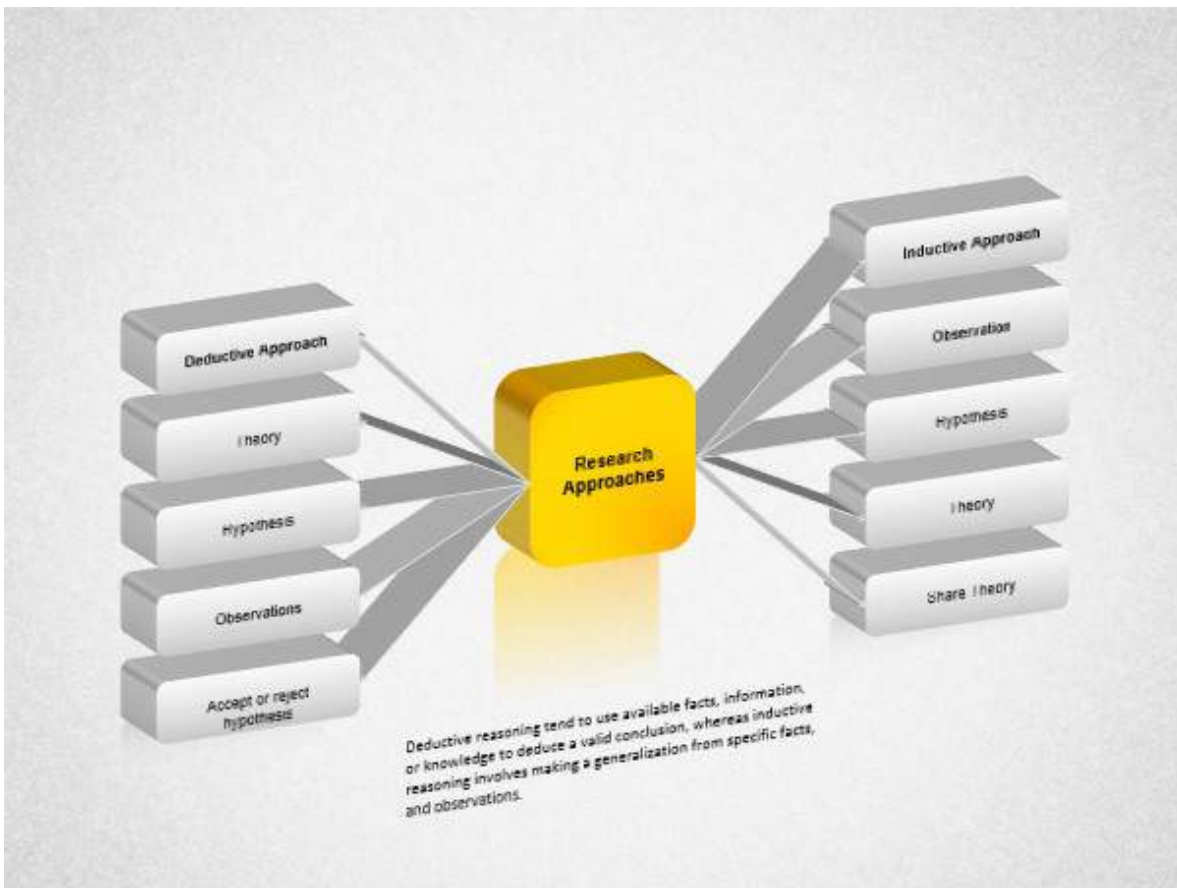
Deductive Approach

Theory

Hypothesis

Observations

Accept or reject hypothesis

Research Approaches

Inductive Approach

Observation

Hypothesis

Theory

Share Theory

Deductive reasoning tend to use available facts, information, or knowledge to deduce a valid conclusion, whereas inductive reasoning involves making a generalization from specific facts, and observations.